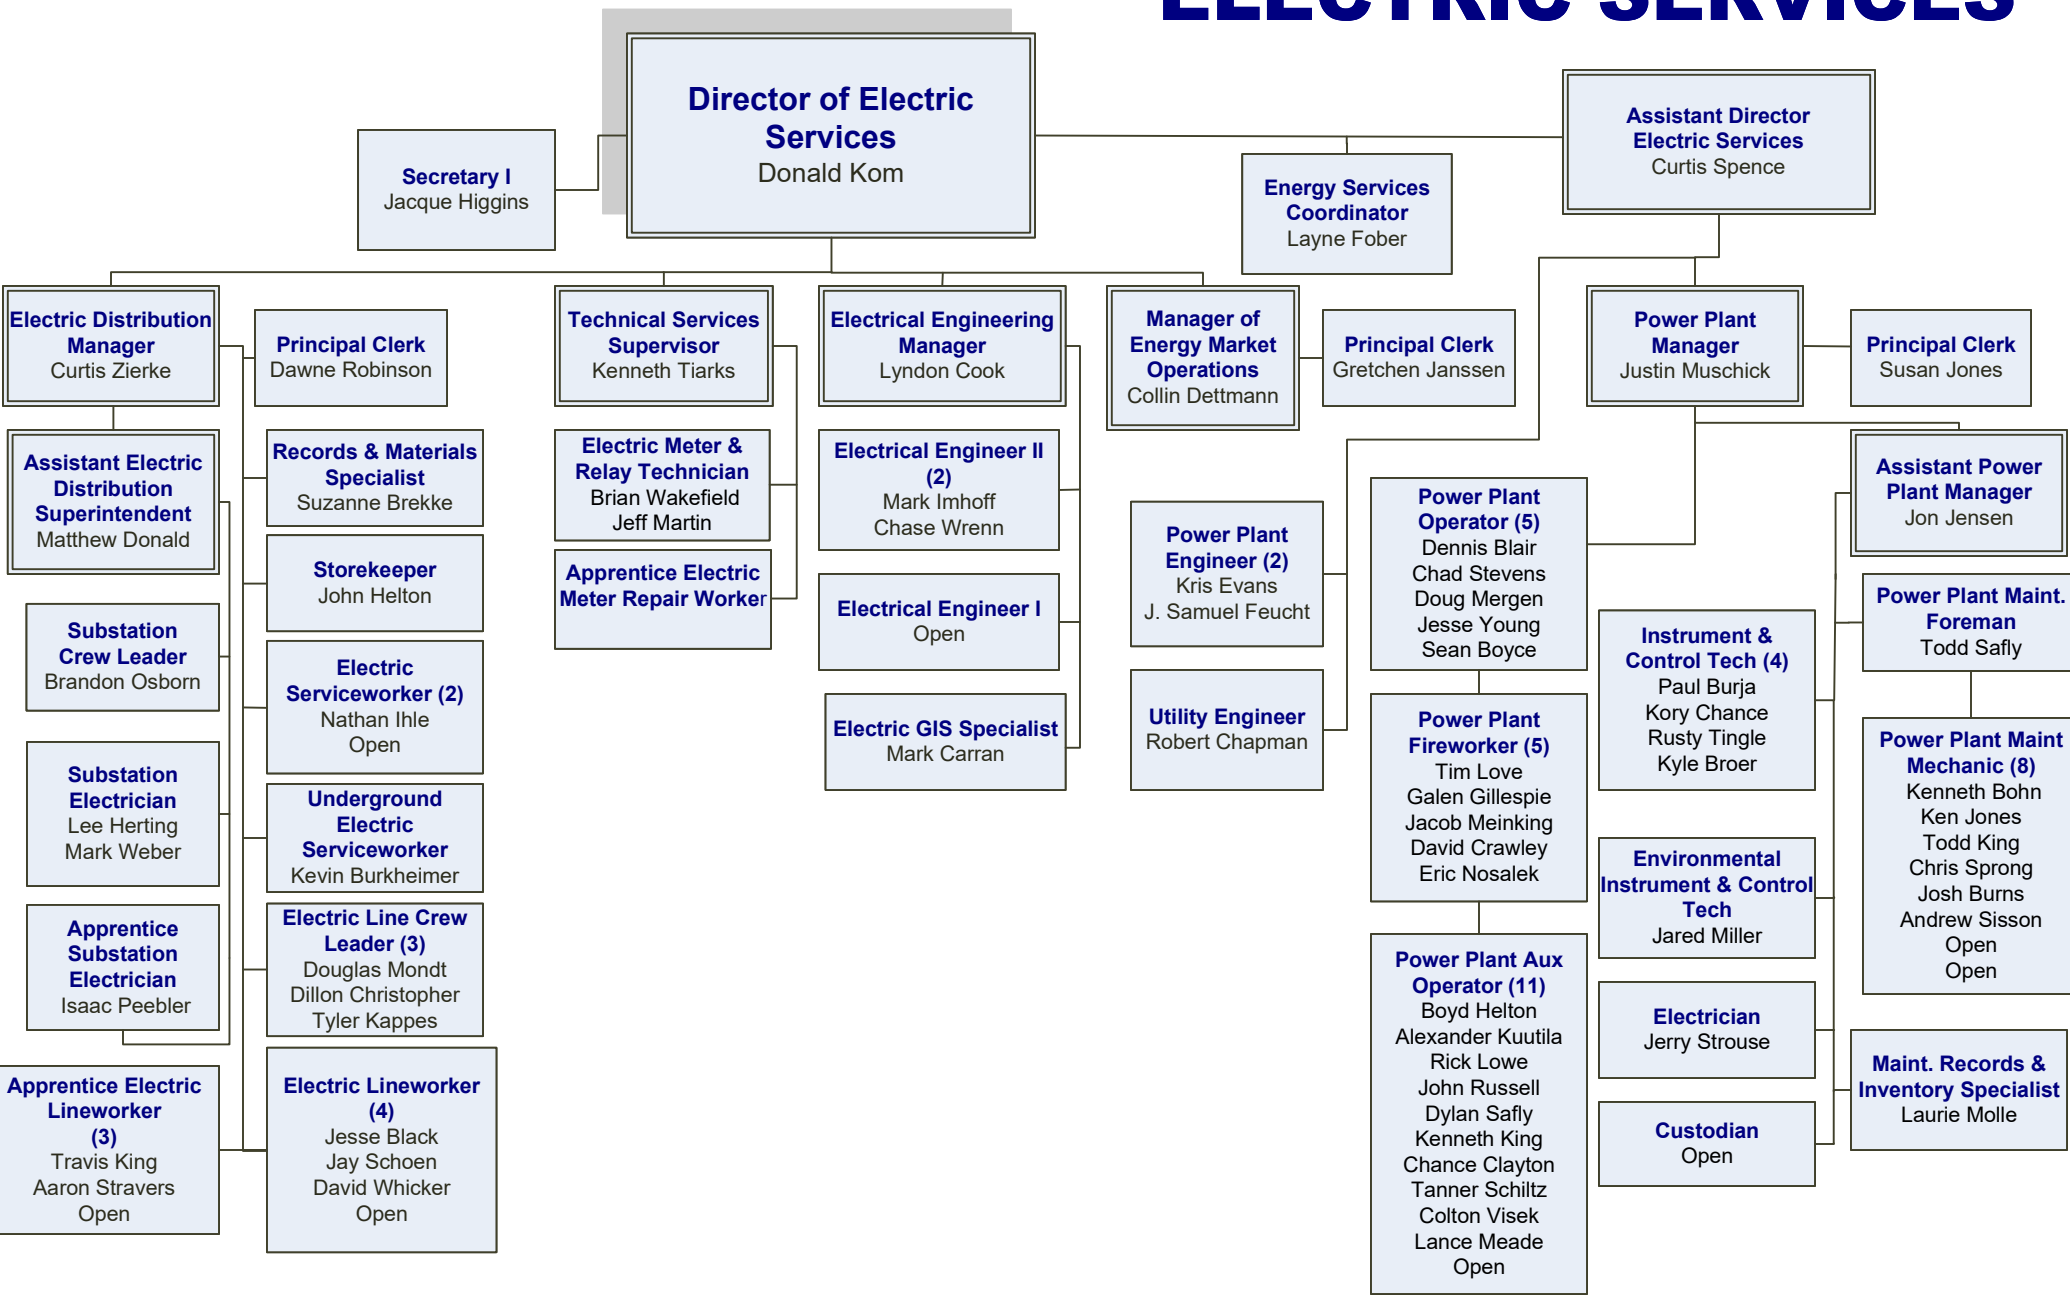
Director of Electric Services
Donald Kom

Secretary I
Jacque Higgins

Energy Services Coordinator
Layne Fober

Assistant Director Electric Services
Curtis Spence

Electric Distribution Manager
Curtis Zierke

Principal Clerk
Dawne Robinson

Assistant Electric Distribution Superintendent
Matthew Donald

Records & Materials Specialist
Suzanne Brekke

Storekeeper
John Helton

Substation Crew Leader
Brandon Osborn

Electric Serviceworker (2)
Nathan Ihle
Open

Substation Electrician
Lee Herting
Mark Weber

Underground Electric Serviceworker
Kevin Burkheimer

Apprentice Substation Electrician
Isaac Peebler

Electric Line Crew Leader (3)
Douglas Mondt
Dillon Christopher
Tyler Kappes

Apprentice Electric Lineworker (3)
Travis King
Aaron Stravers
Open

Electric Lineworker (4)
Jesse Black
Jay Schoen
David Whicker
Open

Technical Services Supervisor
Kenneth Tiarks

Electric Meter & Relay Technician
Brian Wakefield
Jeff Martin

Apprentice Electric Meter Repair Worker

Electrical Engineering Manager
Lyndon Cook

Electrical Engineer II (2)
Mark Imhoff
Chase Wrenn

Electrical Engineer I
Open

Electric GIS Specialist
Mark Carran

Manager of Energy Market Operations
Collin Dettmann

Principal Clerk
Gretchen Janssen

Power Plant Engineer (2)
Kris Evans
J. Samuel Feucht

Utility Engineer
Robert Chapman

Power Plant Manager
Justin Muschick

Principal Clerk
Susan Jones

Power Plant Operator (5)
Dennis Blair
Chad Stevens
Doug Mergen
Jesse Young
Sean Boyce

Power Plant Fireworker (5)
Tim Love
Galen Gillespie
Jacob Meinking
David Crawley
Eric Nosalek

Power Plant Aux Operator (11)
Boyd Helton
Alexander Kuutila
Rick Lowe
John Russell
Dylan Safly
Kenneth King
Chance Clayton
Tanner Schiltz
Colton Visek
Lance Meade
Open

Instrument & Control Tech (4)
Paul Burja
Kory Chance
Rusty Tingle
Kyle Broer

Environmental Instrument & Control Tech
Jared Miller

Electrician
Jerry Strouse

Custodian
Open

Assistant Power Plant Manager
Jon Jensen

Power Plant Maint. Foreman
Todd Safly

Power Plant Maint Mechanic (8)
Kenneth Bohn
Ken Jones
Todd King
Chris Sprong
Josh Burns
Andrew Sisson
Open
Open

Maint. Records & Inventory Specialist
Laurie Molle